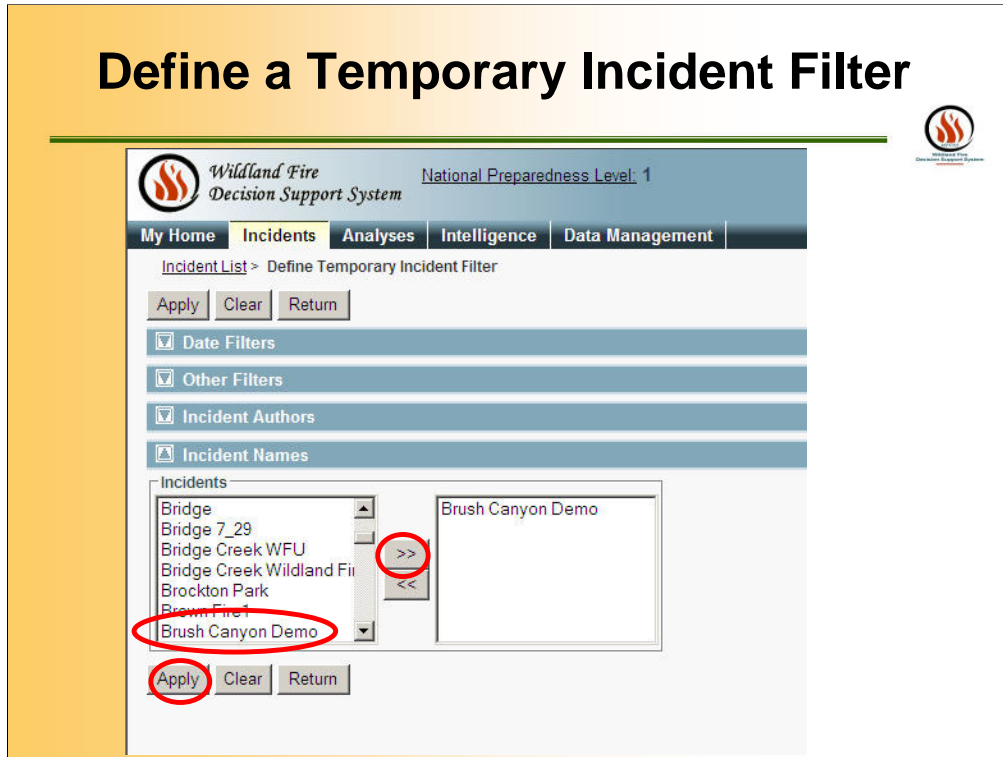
Define a Temporary Incident Filter

Wildland Fire Decision Support System

Wildland Fire
Decision Support System

National Preparedness Level: 1

My Home | Incidents | Analyses | Intelligence | Data Management

Incident List > Define Temporary Incident Filter

Apply Clear Return

Date Filters

Other Filters

Incident Authors

Incident Names

Incidents

Bridge
Bridge 7_29
Bridge Creek WFU
Bridge Creek Wildland Fi
Brockton Park
Brown Fire1
Brush Canyon Demo

>>
<<

Brush Canyon Demo

Apply Clear Return